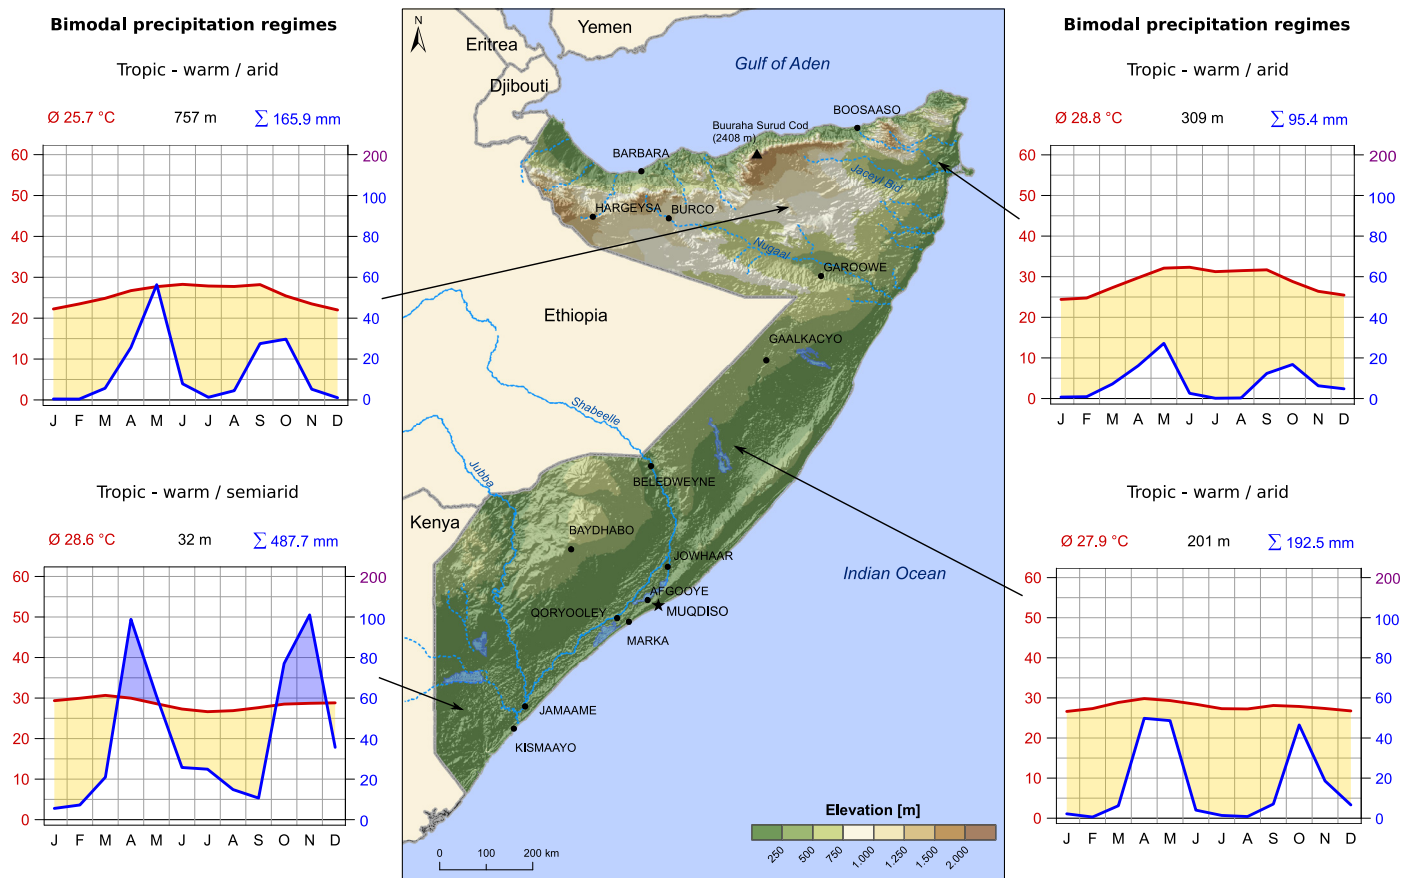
Bimodal precipitation regimes

Tropic - warm / arid

Ø 25.7 °C 757 m ∑ 165.9 mm

60 50 40 30 20 10 0

200 100 80 60 40 20 0

J F M A M J J A S O N D

Tropic - warm / semiarid

Ø 28.6 °C 32 m ∑ 487.7 mm

60 50 40 30 20 10 0

200 100 80 60 40 20 0

J F M A M J J A S O N D

N

Yemen

Eritrea

Djibouti

Gulf of Aden

Buuraha Surud Cod (2408 m)

BOOSAASO

BARBARA

HARGEYSA

BURCO

Jaceyl Bid

Nugaal

GAROOWE

Ethiopia

GAALKACYO

Shabeelle

Jubba

BELEDWEYNE

Kenya

BAYDHABO

JOWHAAR

Indian Ocean

AFGOOYE

QORYOOLEY

MUQDISO

MARKA

JAMAAME

KISMAAYO

0 100 200 km

Elevation [m]

250 500 750 1,000 1,250 1,500 2,000

Bimodal precipitation regimes

Tropic - warm / arid

Ø 28.8 °C 309 m ∑ 95.4 mm

60 50 40 30 20 10 0

200 100 80 60 40 20 0

J F M A M J J A S O N D

Tropic - warm / arid

Ø 27.9 °C 201 m ∑ 192.5 mm

60 50 40 30 20 10 0

200 100 80 60 40 20 0

J F M A M J J A S O N D